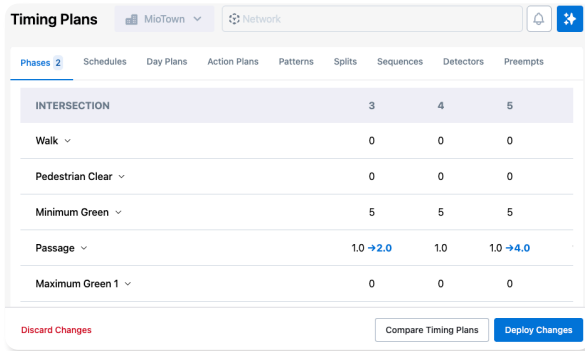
Timing Plans MioTown Network

Phases 2 Schedules Day Plans Action Plans Patterns Splits Sequences Detectors Preempts

| INTERSECTION | 3 | 4 | 5 |
|---|---|---|---|
| Walk | 0 | 0 | 0 |
| Pedestrian Clear | 0 | 0 | 0 |
| Minimum Green | 5 | 5 | 5 |
| Passage | 1.0 →2.0 | 1.0 | 1.0 →4.0 |
| Maximum Green 1 | 0 | 0 | 0 |

Discard Changes Compare Timing Plans Deploy Changes